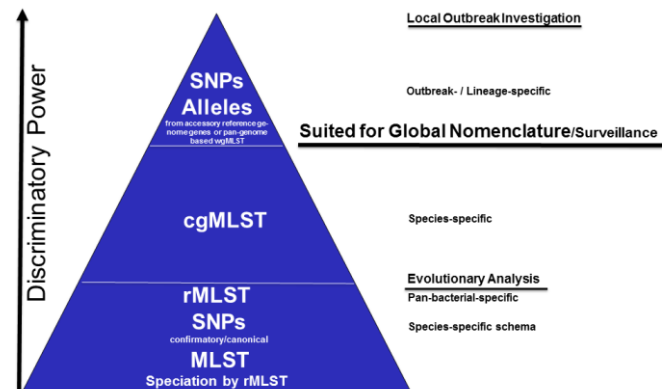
Discriminatory Power

SNPs
Alleles
from accessory reference genome genes or pan-genome based wgMLST

cgMLST

rMLST
SNPs
confirmatory/canonical
MLST
Speciation by rMLST

Local Outbreak Investigation

Outbreak- / Lineage-specific

Suited for Global Nomenclature/Surveillance

Species-specific

Evolutionary Analysis

Pan-bacterial-specific

Species-specific schema